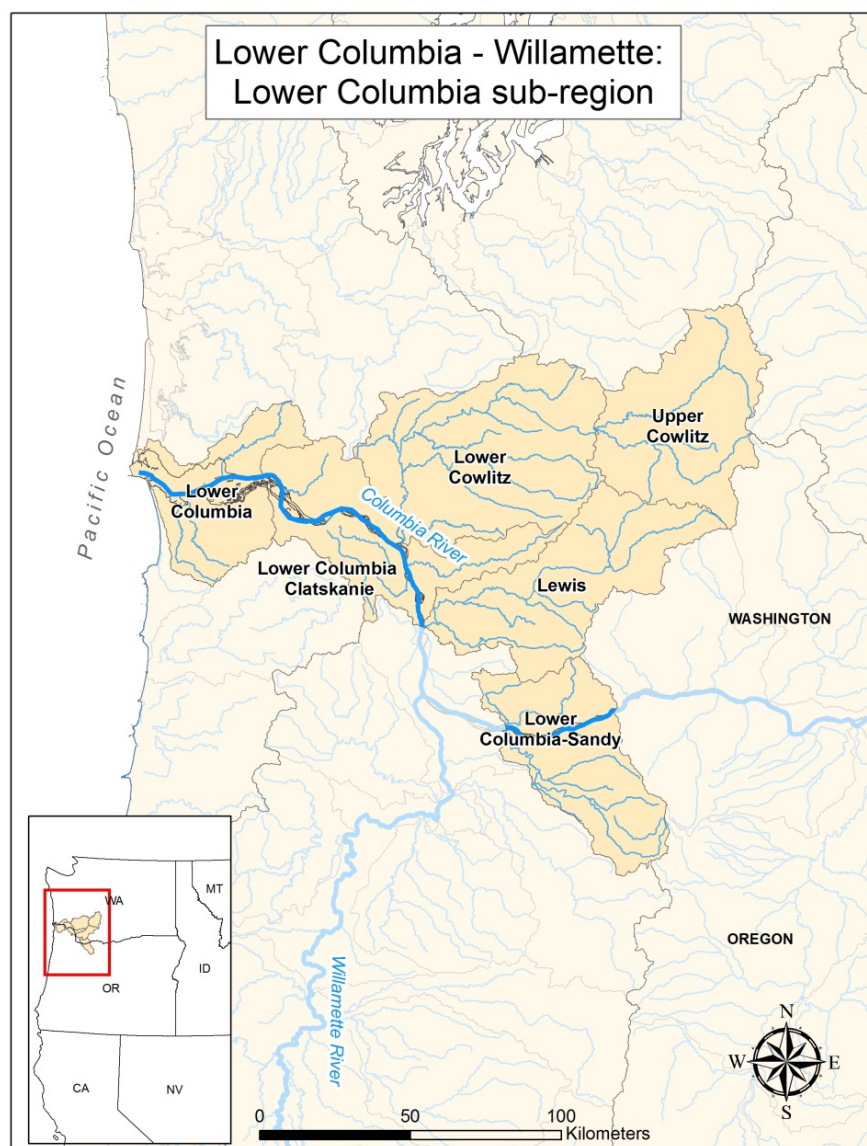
Lower Columbia - Willamette:
Lower Columbia sub-region

Pacific Ocean

Upper Cowlitz

Lower Cowlitz

Lower Columbia

Columbia River

Lower Columbia Clatskanie

Lewis

WASHINGTON

Lower Columbia-Sandy

WA

MT

ID

OR

CA

NV

Willamette River

OREGON

N

W

E

S

0 50 100 Kilometers